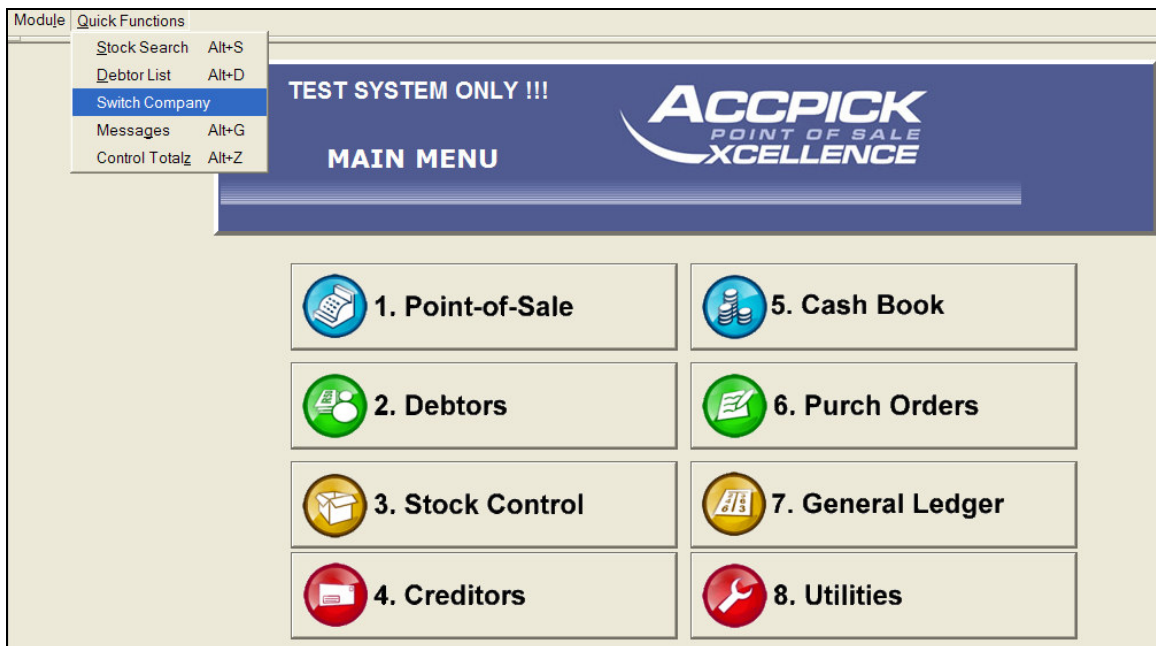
Module Quick Functions

Stock Search Alt+S
Debtor List Alt+D
Switch Company
Messages Alt+G
Control Totalz Alt+Z

TEST SYSTEM ONLY !!!

MAIN MENU

ACCPICK
POINT OF SALE
XCELLENCE

1. Point-of-Sale

5. Cash Book

2. Debtors

6. Purch Orders

3. Stock Control

7. General Ledger

4. Creditors

8. Utilities